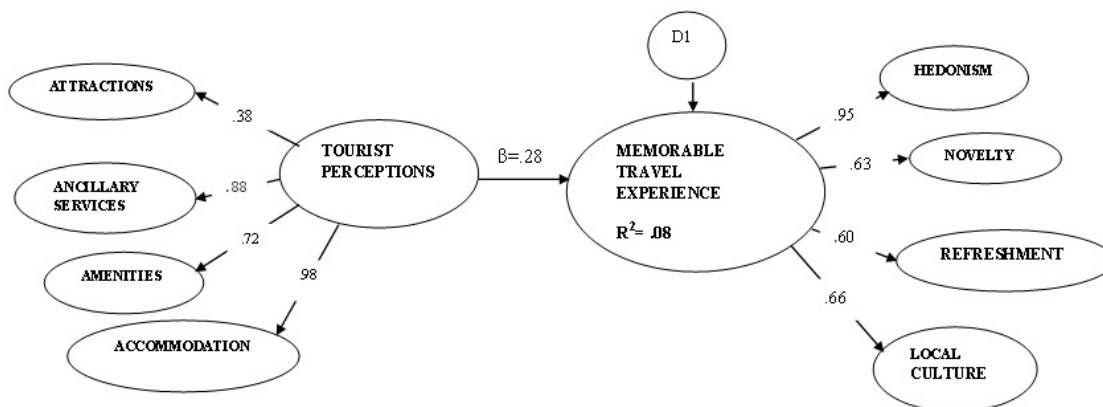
ATTRACTIONS

.38

ANCILLARY SERVICES

.88

.72

AMENITIES

98

ACCOMMODATION

TOURIST PERCEPTIONS

ß=.28

D1

MEMORABLE TRAVEL EXPERIENCE

$R^2$= .08

.95

HEDONISM

.63

NOVELTY

.60

REFRESHMENT

.66

LOCAL CULTURE